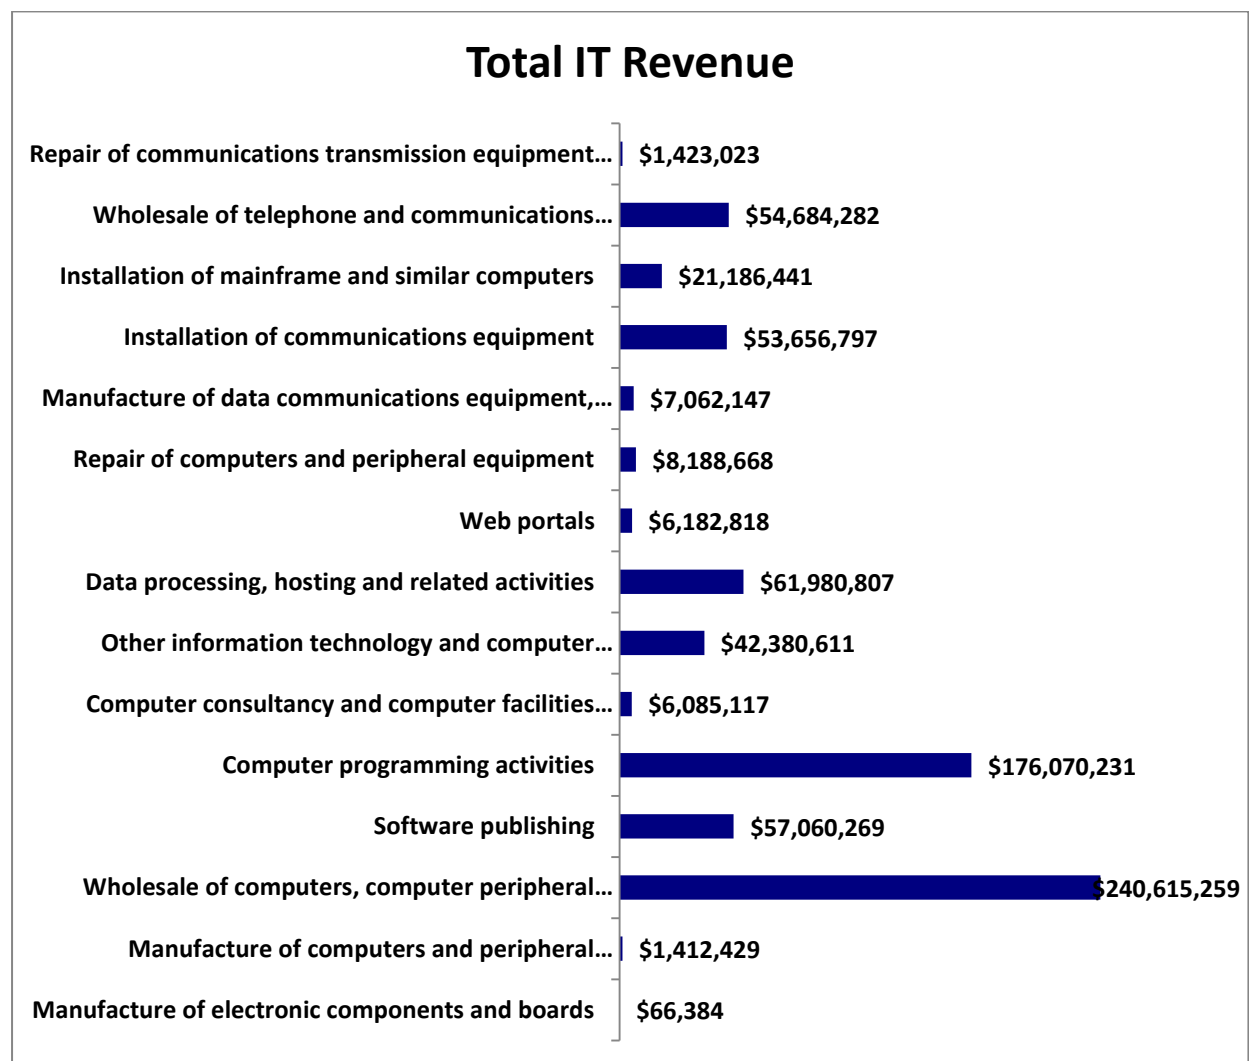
Total IT Revenue

| Category | Revenue |
|---|---|
| Repair of communications transmission equipment… | $1,423,023 |
| Wholesale of telephone and communications… | $54,684,282 |
| Installation of mainframe and similar computers | $21,186,441 |
| Installation of communications equipment | $53,656,797 |
| Manufacture of data communications equipment,… | $7,062,147 |
| Repair of computers and peripheral equipment | $8,188,668 |
| Web portals | $6,182,818 |
| Data processing, hosting and related activities | $61,980,807 |
| Other information technology and computer… | $42,380,611 |
| Computer consultancy and computer facilities… | $6,085,117 |
| Computer programming activities | $176,070,231 |
| Software publishing | $57,060,269 |
| Wholesale of computers, computer peripheral… | $240,615,259 |
| Manufacture of computers and peripheral… | $1,412,429 |
| Manufacture of electronic components and boards | $66,384 |